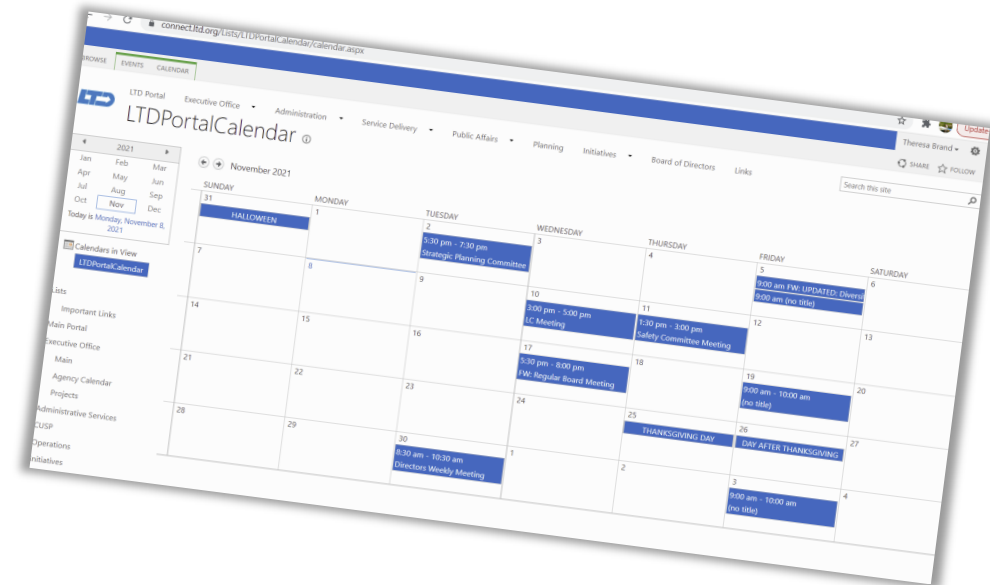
connect.ltd.org/Lists/LTDPortalCalendar/calendar.aspx

Update

BROWSE EVENTS CALENDAR

Theresa Brand

LTD Portal Executive Office Administration Service Delivery Public Affairs Planning Initiatives Board of Directors Links

LTDPortalCalendar

SHARE FOLLOW

Search this site

2021

Jan Feb Mar
Apr May Jun
Jul Aug Sep
Oct Nov Dec

Today is Monday, November 8, 2021

Calendars in View
LTDPortalCalendar

Lists
Important Links
Main Portal
Executive Office
Main
Agency Calendar
Projects
Administrative Services
CUSP
Operations
Initiatives

November 2021

| SUNDAY | MONDAY | TUESDAY | WEDNESDAY | THURSDAY | FRIDAY | SATURDAY |
|---|---|---|---|---|---|---|
| 31 HALLOWEEN | 1 | 2 5:30 pm - 7:30 pm Strategic Planning Committee | 3 | 4 | 5 9:00 am FW: UPDATED: Divers 9:00 am (no title) | 6 |
| 7 | 8 | 9 | 10 3:00 pm - 5:00 pm LC Meeting | 11 1:30 pm - 3:00 pm Safety Committee Meeting | 12 | 13 |
| 14 | 15 | 16 | 17 5:30 pm - 8:00 pm FW: Regular Board Meeting | 18 | 19 9:00 am - 10:00 am (no title) | 20 |
| 21 | 22 | 23 | 24 | 25 THANKSGIVING DAY | 26 DAY AFTER THANKSGIVING | 27 |
| 28 | 29 | 30 8:30 am - 10:30 am Directors Weekly Meeting | 1 | 2 | 3 9:00 am - 10:00 am (no title) | 4 |